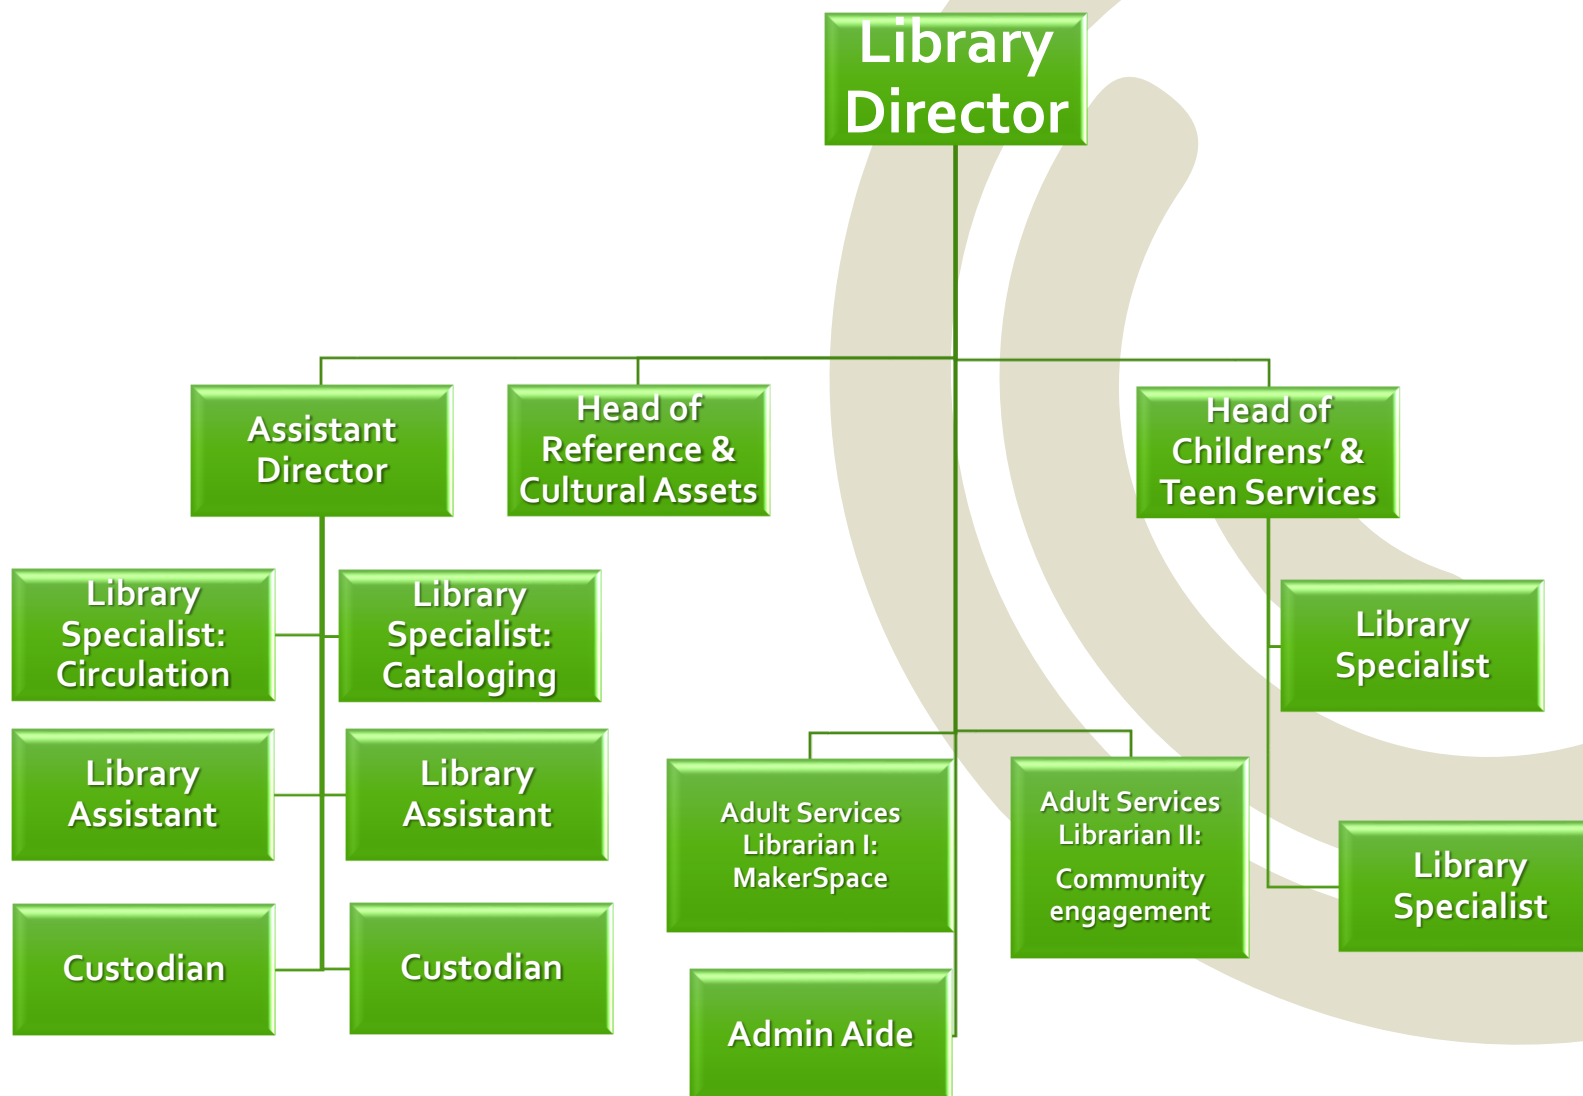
Library Director

Assistant Director

Head of Reference & Cultural Assets

Head of Childrens' & Teen Services

Library Specialist: Circulation

Library Specialist: Cataloging

Library Specialist

Library Assistant

Library Assistant

Adult Services Librarian I: MakerSpace

Adult Services Librarian II: Community engagement

Library Specialist

Custodian

Custodian

Admin Aide